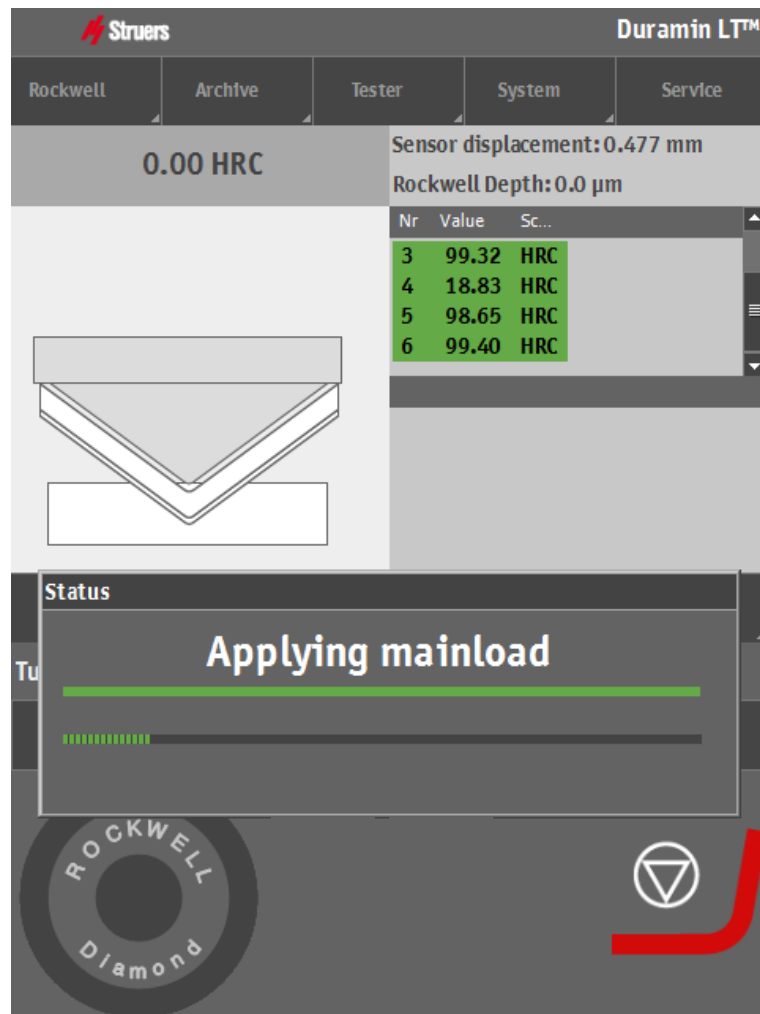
Struers

Duramin LT™

Rockwell | Archive | Tester | System | Service

0.00 HRC

Sensor displacement: 0.477 mm

Rockwell Depth: 0.0 µm

| Nr | Value | Sc... |
|---|---|---|
| 3 | 99.32 | HRC |
| 4 | 18.83 | HRC |
| 5 | 98.65 | HRC |
| 6 | 99.40 | HRC |

Status

Applying mainload

Tu

ROCKWELL

Diamond